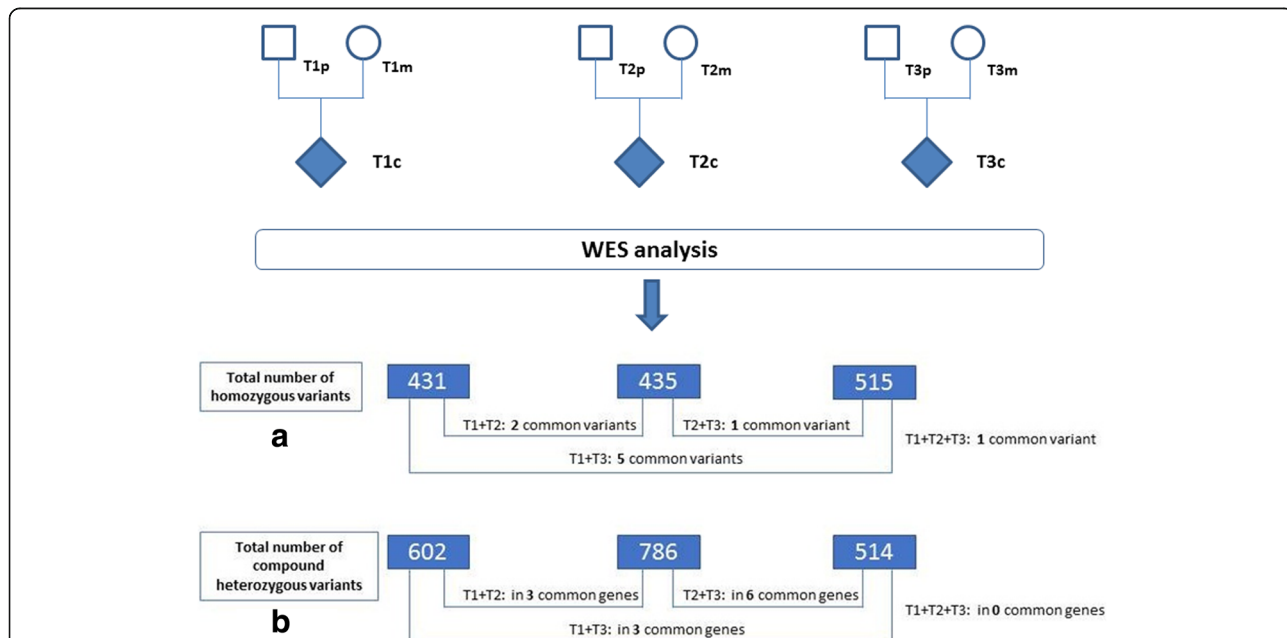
T1p T1m
T1c

T2p T2m
T2c

T3p T3m
T3c

WES analysis

Total number of homozygous variants

a

431 435 515

T1+T2: 2 common variants
T2+T3: 1 common variant
T1+T2+T3: 1 common variant
T1+T3: 5 common variants

Total number of compound heterozygous variants

b

602 786 514

T1+T2: in 3 common genes
T2+T3: in 6 common genes
T1+T2+T3: in 0 common genes
T1+T3: in 3 common genes